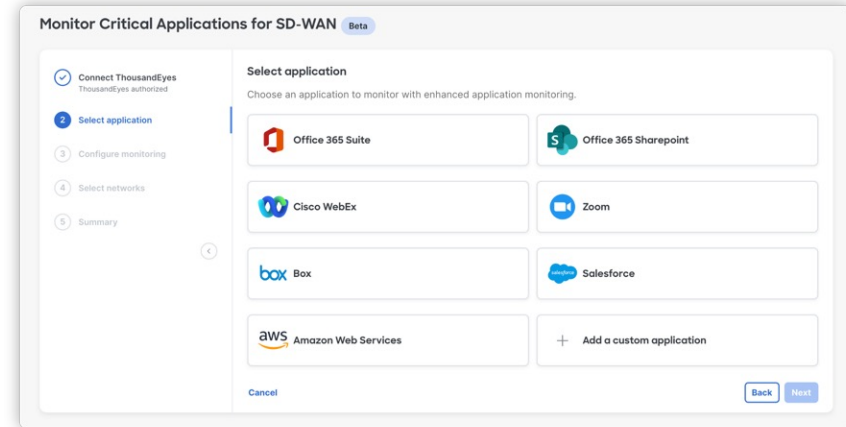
Monitor Critical Applications for SD-WAN Beta

Connect ThousandEyes
ThousandEyes authorized

2 Select application

3 Configure monitoring

4 Select networks

5 Summary

Select application

Choose an application to monitor with enhanced application monitoring.

Office 365 Suite

Office 365 Sharepoint

Cisco WebEx

Zoom

box Box

salesforce Salesforce

aws Amazon Web Services

+ Add a custom application

Cancel

Back Next